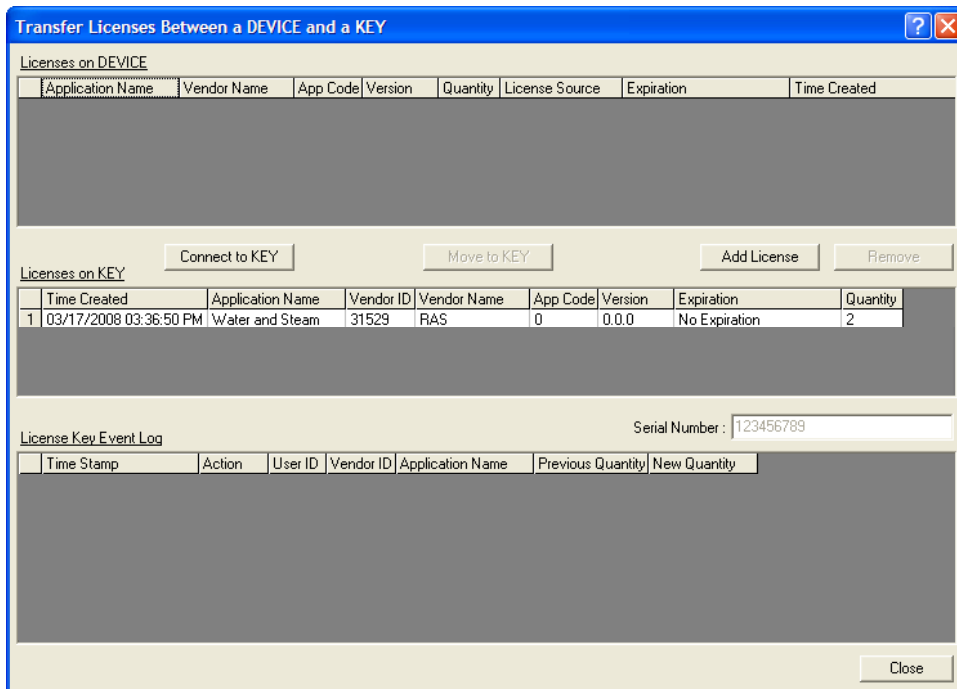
Transfer Licenses Between a DEVICE and a KEY

Licenses on DEVICE

| | Application Name | Vendor Name | App Code | Version | Quantity | License Source | Expiration | Time Created |
|---|---|---|---|---|---|---|---|---|

Connect to KEY   Move to KEY   Add License   Remove

Licenses on KEY

| | Time Created | Application Name | Vendor ID | Vendor Name | App Code | Version | Expiration | Quantity |
|---|---|---|---|---|---|---|---|---|
| 1 | 03/17/2008 03:36:50 PM | Water and Steam | 31529 | RAS | 0 | 0.0.0 | No Expiration | 2 |

Serial Number : 123456789

License Key Event Log

| | Time Stamp | Action | User ID | Vendor ID | Application Name | Previous Quantity | New Quantity |
|---|---|---|---|---|---|---|---|

Close